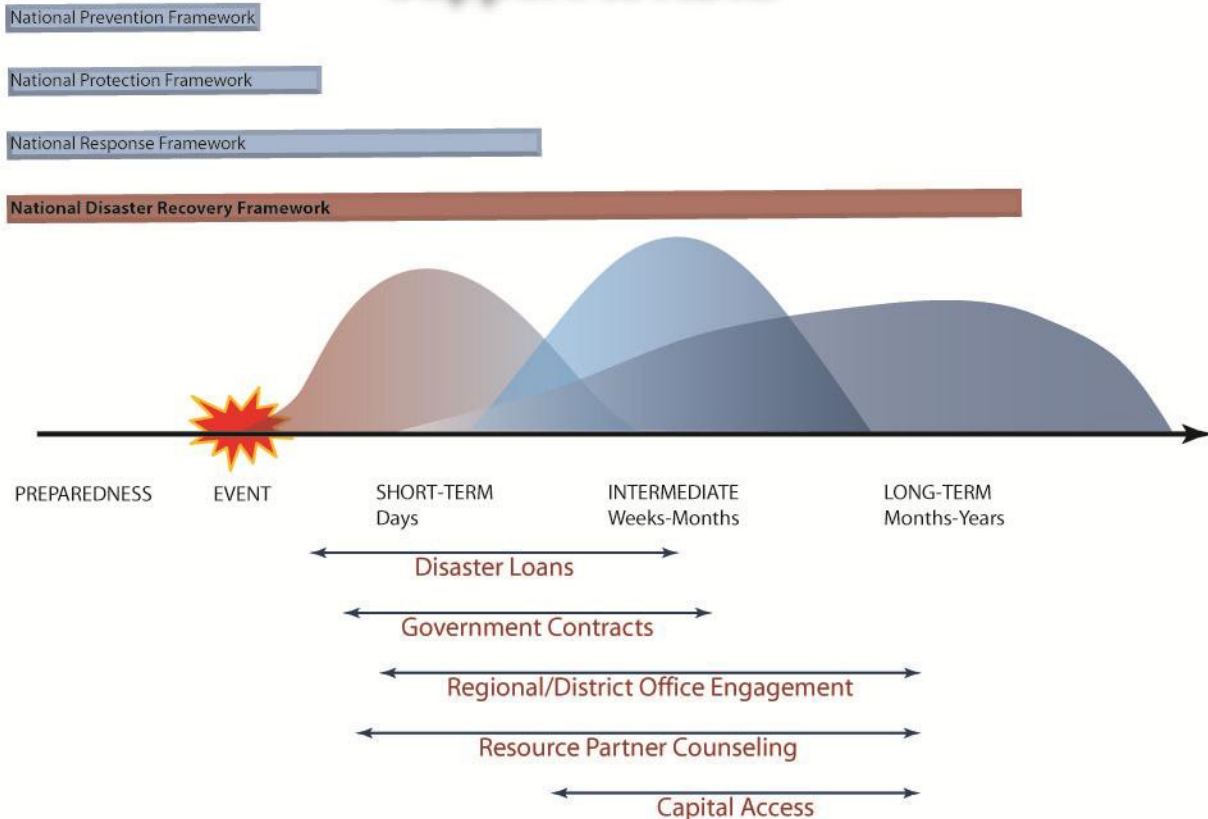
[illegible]

National Prevention Framework

National Protection Framework

National Response Framework

National Disaster Recovery Framework

PREPAREDNESS

EVENT

SHORT-TERM
Days

INTERMEDIATE
Weeks-Months

LONG-TERM
Months-Years

Disaster Loans

Government Contracts

Regional/District Office Engagement

Resource Partner Counseling

Capital Access